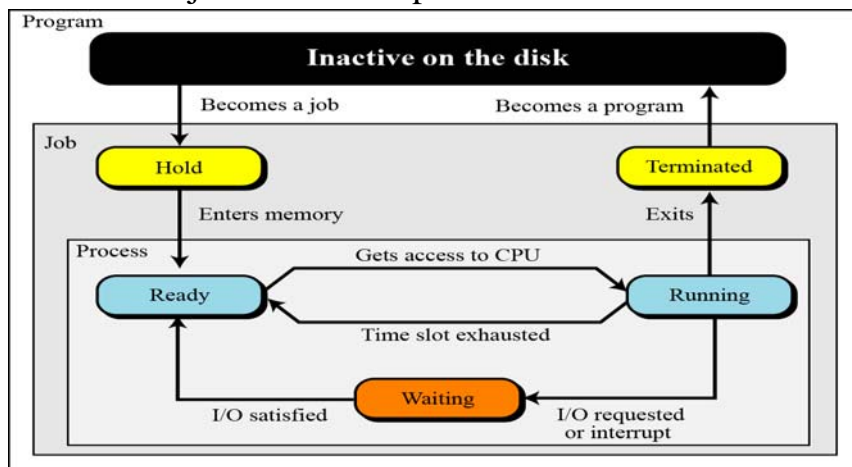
Program

Inactive on the disk

Becomes a job

Becomes a program

Job

Hold

Terminated

Enters memory

Exits

Process

Gets access to CPU

Ready

Running

Time slot exhausted

Waiting

I/O satisfied

I/O requested or interrupt